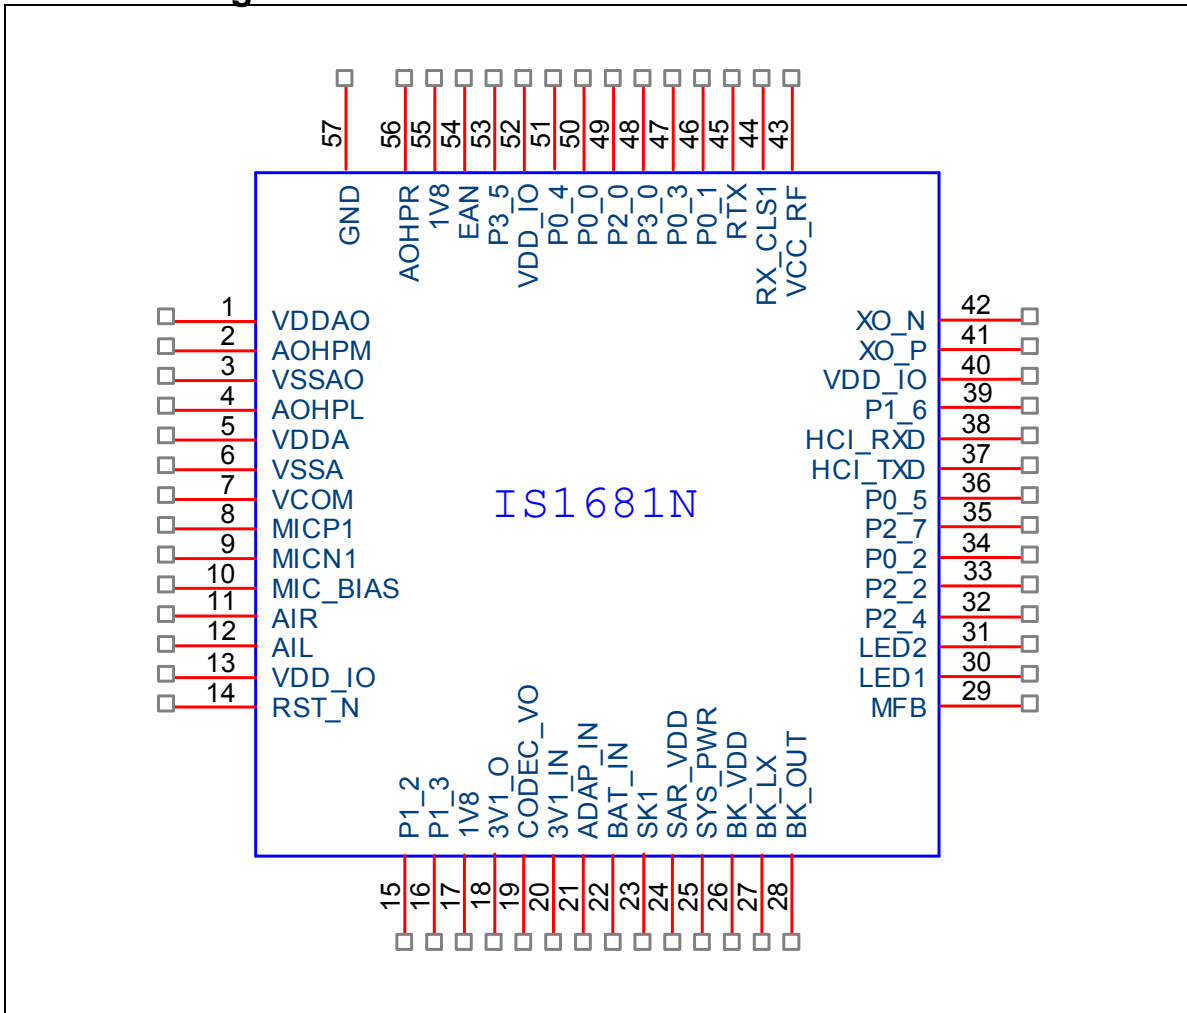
57
56
55
54
53
52
51
50
49
48
47
46
45
44
43

GND
AOHPR
1V8
EAN
P3_5
VDD_IO
P0_4
P0_0
P2_0
P3_0
P0_3
P0_1
RTX
RX_CLS1
VCC_RF

1 VDDAO
2 AOHPM
3 VSSAO
4 AOHPL
5 VDDA
6 VSSA
7 VCOM
8 MICP1
9 MICN1
10 MIC_BIAS
11 AIR
12 AIL
13 VDD_IO
14 RST_N

IS1681N

XO_N 42
XO_P 41
VDD_IO 40
P1_6 39
HCI_RXD 38
HCI_TXD 37
P0_5 36
P2_7 35
P0_2 34
P2_2 33
P2_4 32
LED2 31
LED1 30
MFB 29

P1_2
P1_3
1V8
3V1_O
CODEC_VO
3V1_IN
ADAP_IN
BAT_IN
SK1
SAR_VDD
SYS_PWR
BK_VDD
BK_LX
BK_OUT

15
16
17
18
19
20
21
22
23
24
25
26
27
28